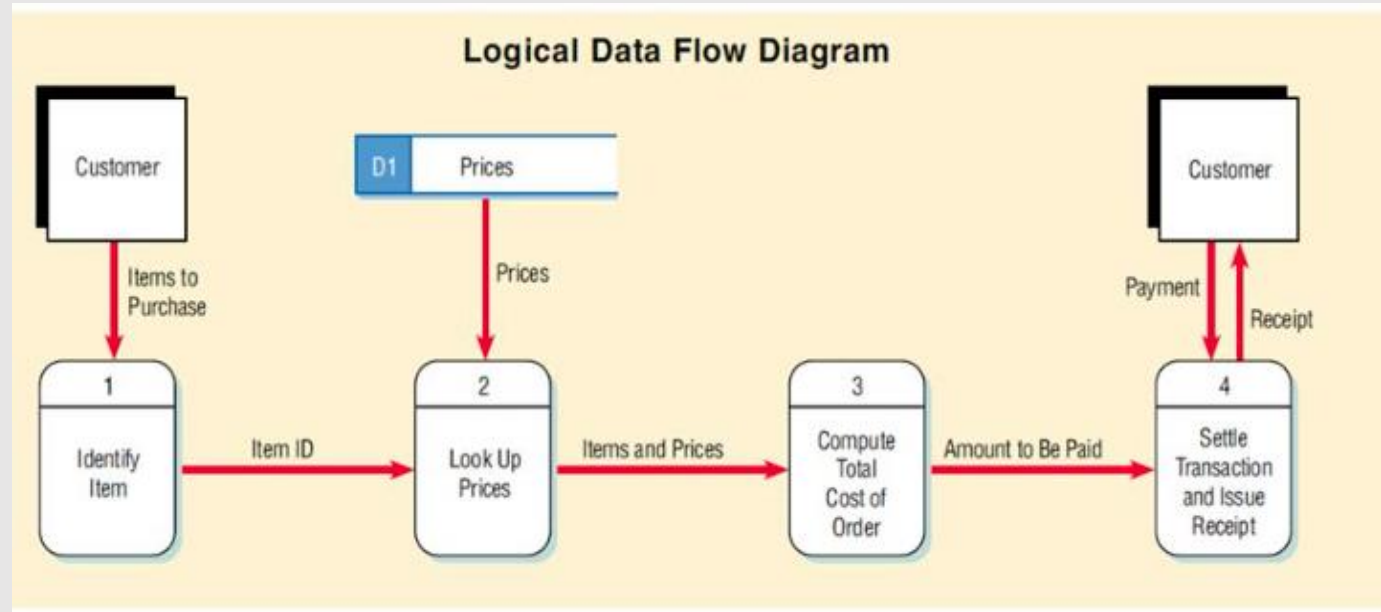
Logical Data Flow Diagram

Customer

D1 Prices

Customer

Items to Purchase

Prices

Payment

Receipt

1
Identify Item

Item ID

2
Look Up Prices

Items and Prices

3
Compute Total Cost of Order

Amount to Be Paid

4
Settle Transaction and Issue Receipt